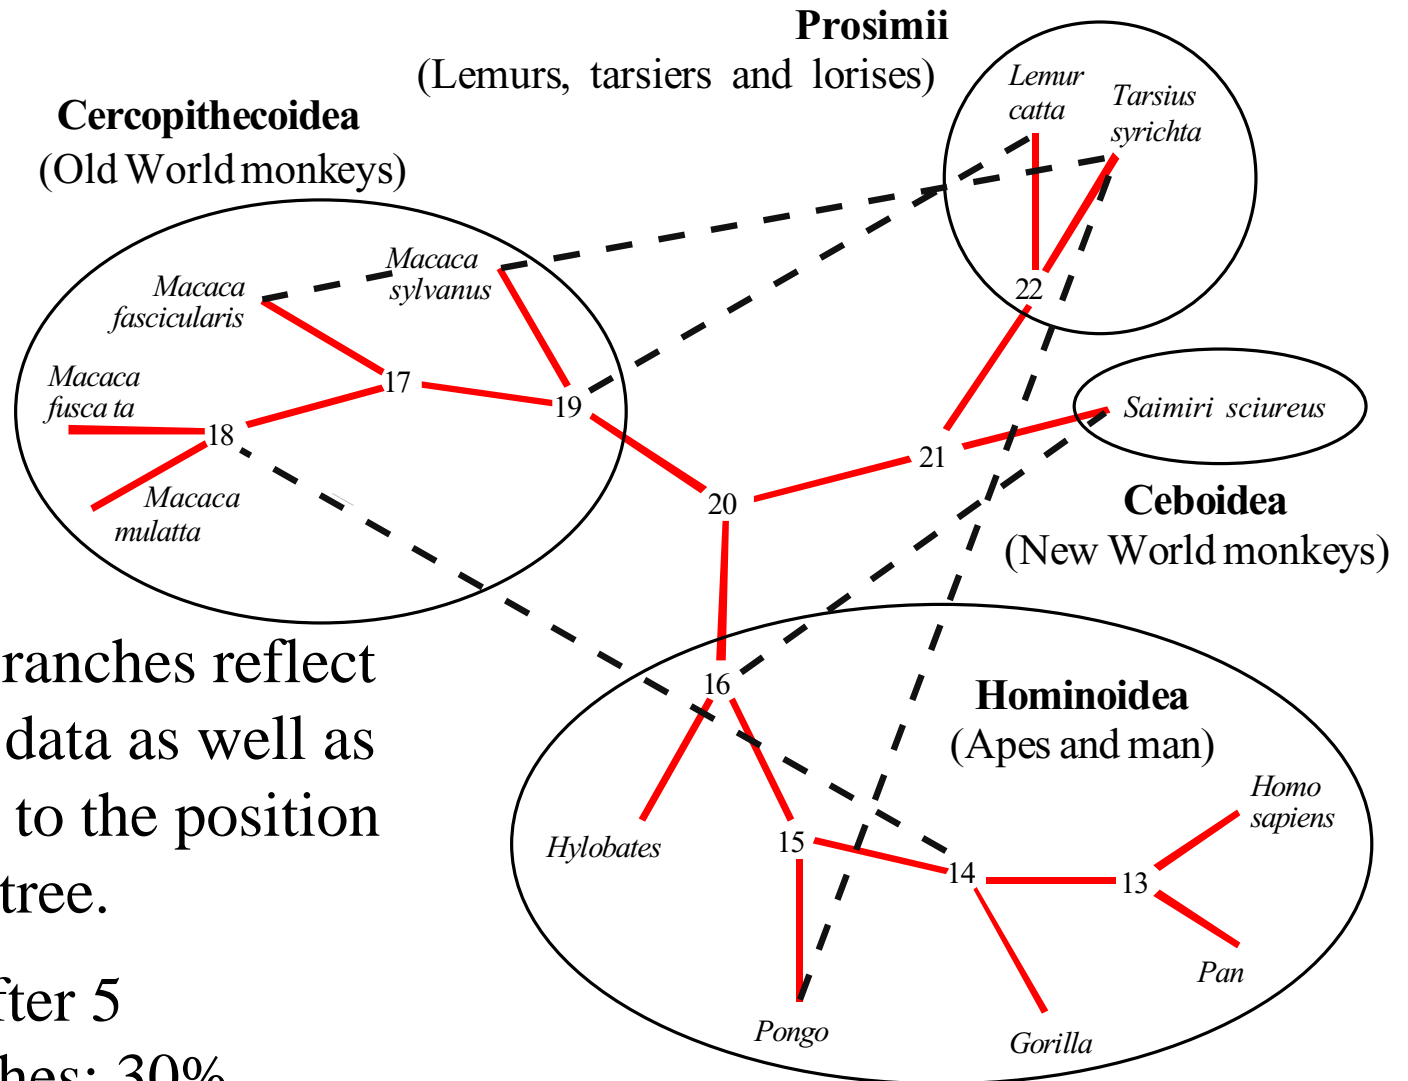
Prosimii
(Lemurs, tarsiers and lorises)

Cercopithecoidea
(Old World monkeys)

Lemur catta

Tarsius syrichta

22

Macaca sylvanus

Macaca fascicularis

17

Macaca fusca ta

19

18

Saimiri sciureus

21

Macaca mulatta

20

Ceboidea
(New World monkeys)

ranches reflect
data as well as
to the position
tree.

fter 5
hes: 30%

16

Hominoidea
(Apes and man)

Homo sapiens

Hylobates

15

14

13

Pan

Pongo

Gorilla